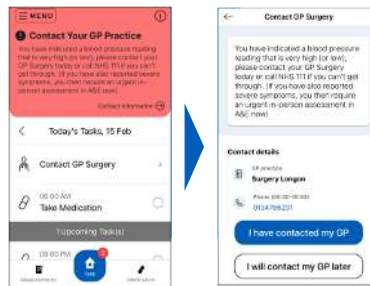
MENU

Contact Your GP Practice

You have indicated a blood pressure reading that is very high (or low), please contact your GP Surgery today or call NHS 111 if you can't get through. (If you have also reported severe symptoms, you then require an urgent in-person assessment in A&E now)

Contact information

Today's Tasks, 15 Feb

Contact GP Surgery

08:00 AM
Take Medication

1 Upcoming Task(s)

08:00 PM

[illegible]

Tasks

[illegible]

Contact GP Surgery

You have indicated a blood pressure reading that is very high (or low), please contact your GP Surgery today or call NHS 111 if you can't get through. (If you have also reported severe symptoms, you then require an urgent in-person assessment in A&E now)

Contact details

GP practice
Surgery London

Phone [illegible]
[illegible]

I have contacted my GP

I will contact my GP later